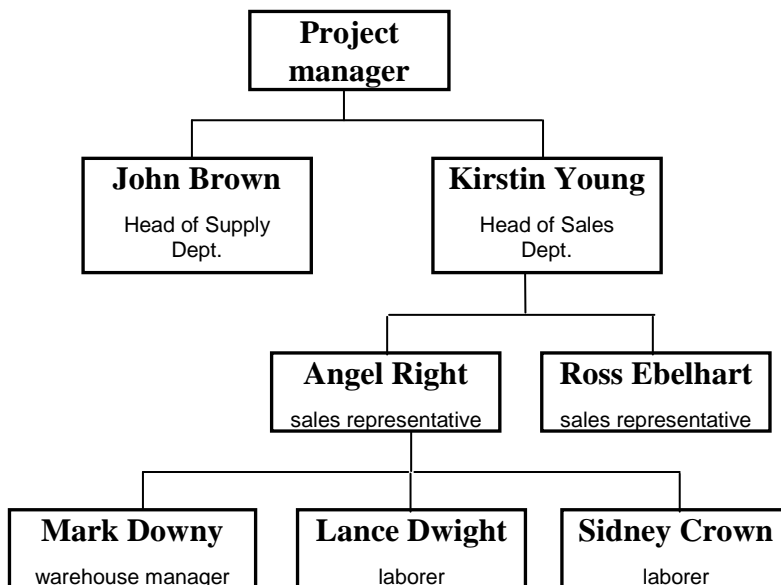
Project manager

John Brown
Head of Supply Dept.

Kirstin Young
Head of Sales Dept.

Angel Right
sales representative

Ross Ebelhart
sales representative

Mark Downy
warehouse manager

Lance Dwight
laborer

Sidney Crown
laborer